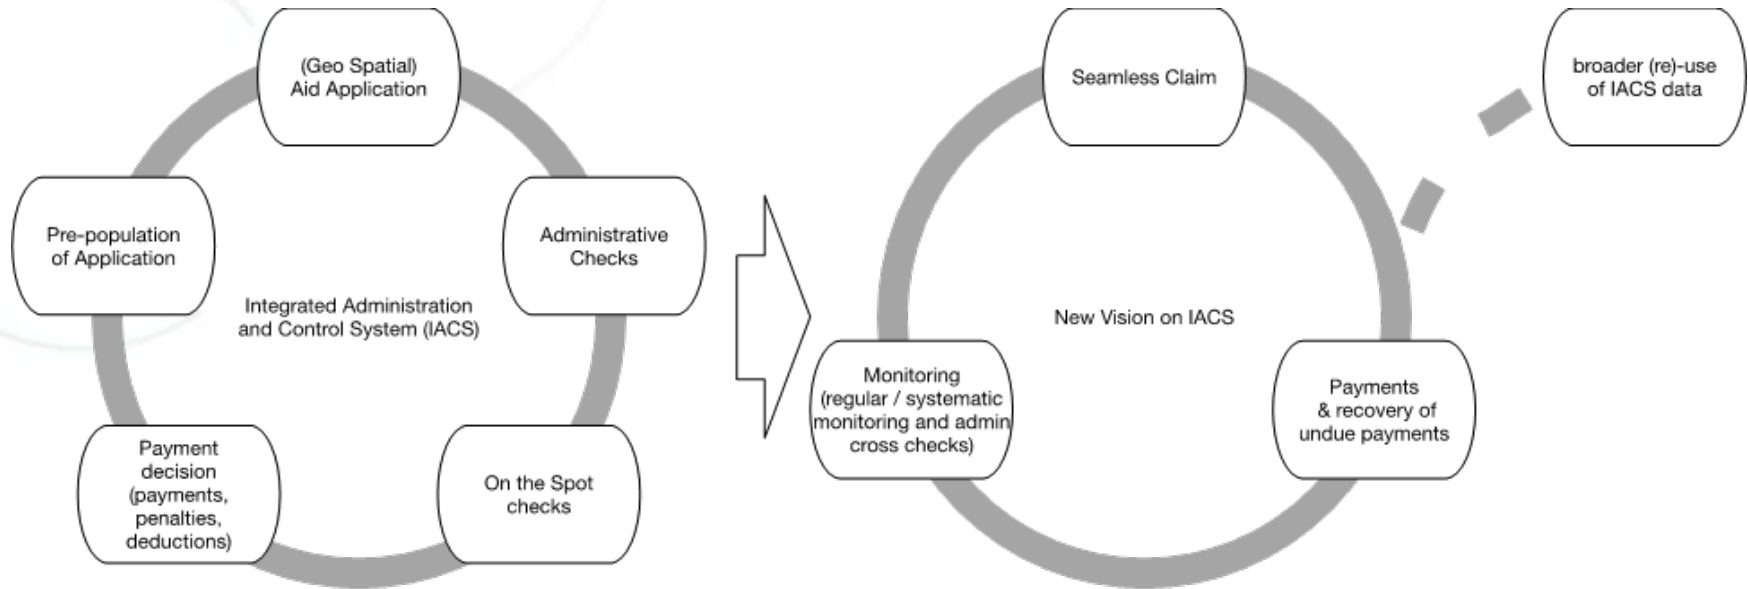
(Geo Spatial) Aid Application

Administrative Checks

On the Spot checks

Payment decision (payments, penalties, deductions)

Pre-population of Application

Integrated Administration and Control System (IACS)

Seamless Claim

broader (re)-use of IACS data

Payments & recovery of undue payments

Monitoring (regular / systematic monitoring and admin cross checks)

New Vision on IACS